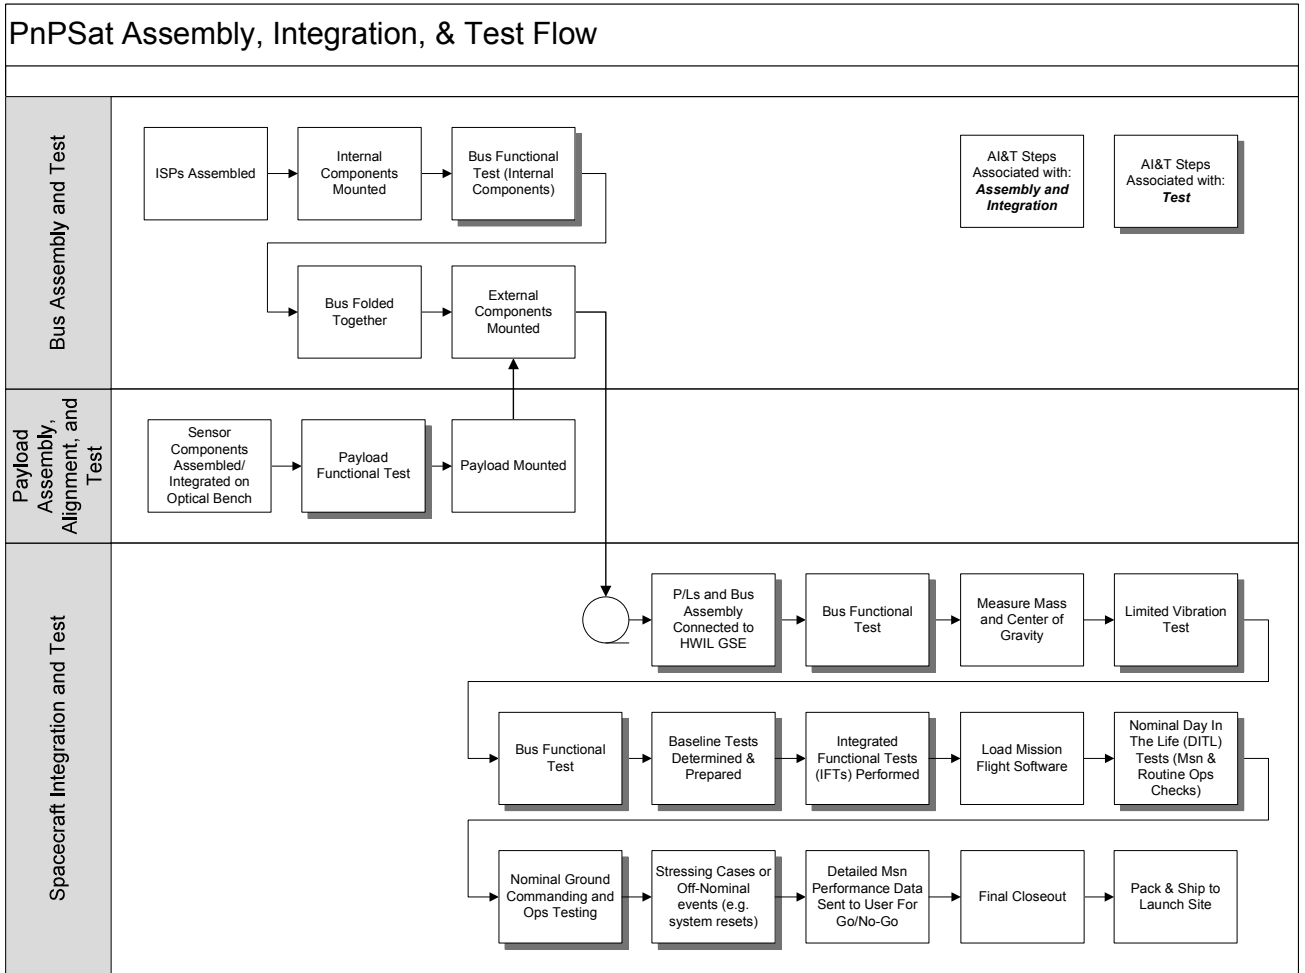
PnPSat Assembly, Integration, & Test Flow

Bus Assembly and Test

ISPs Assembled

Internal Components Mounted

Bus Functional Test (Internal Components)

Bus Folded Together

External Components Mounted

AI&T Steps Associated with: ***Assembly and Integration***

AI&T Steps Associated with: ***Test***

Payload Assembly, Alignment, and Test

Sensor Components Assembled/ Integrated on Optical Bench

Payload Functional Test

Payload Mounted

Spacecraft Integration and Test

P/Ls and Bus Assembly Connected to HWIL GSE

Bus Functional Test

Measure Mass and Center of Gravity

Limited Vibration Test

Bus Functional Test

Baseline Tests Determined & Prepared

Integrated Functional Tests (IFTs) Performed

Load Mission Flight Software

Nominal Day In The Life (DITL) Tests (Msn & Routine Ops Checks)

Nominal Ground Commanding and Ops Testing

Stressing Cases or Off-Nominal events (e.g. system resets)

Detailed Msn Performance Data Sent to User For Go/No-Go

Final Closeout

Pack & Ship to Launch Site